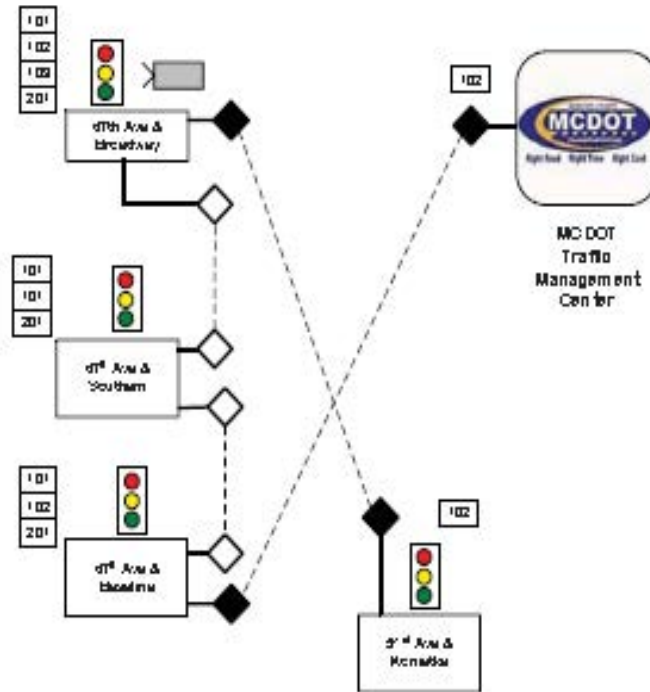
101
102
103
201

67th Ave & Broadway

101
101
201

67th Ave & Southern

101
102
201

67th Ave & Baseline

102

MCDOT
Right Road · Right Time · Right Cost

MC DOT Traffic Management Center

102

51st Ave & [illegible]